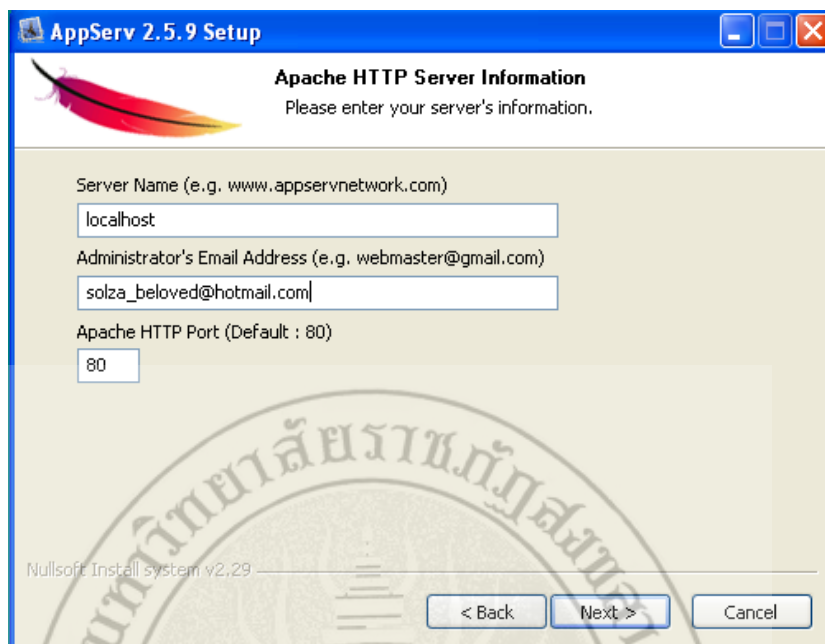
AppServ 2.5.9 Setup

Apache HTTP Server Information
Please enter your server's information.

Server Name (e.g. www.appservnetwork.com)
localhost
Administrator's Email Address (e.g. webmaster@gmail.com)
solza_beloved@hotmail.com
Apache HTTP Port (Default : 80)
80

มหาวิทยาลัยราชภัฏสงขลา

Nullsoft Install System v2.29
< Back
Next >
Cancel